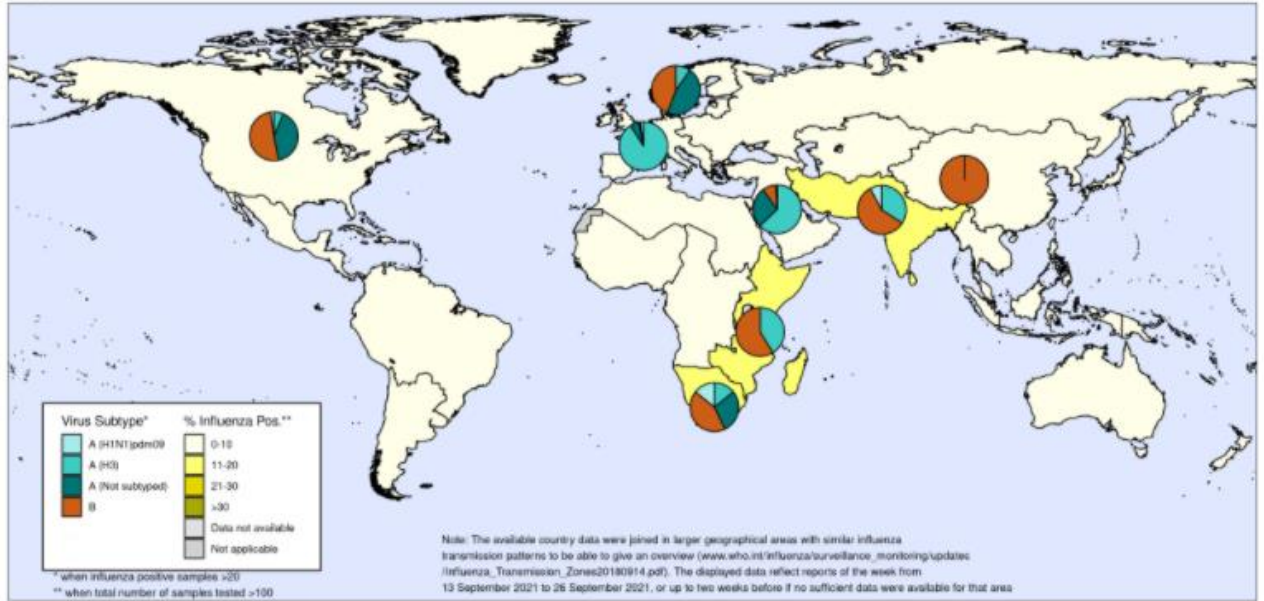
Virus Subtype*
A (H1N1)pdm09
A (H3)
A (Not subtyped)
B

% Influenza Pos.**
0-10
11-20
21-30
>30
Data not available
Not applicable

* when influenza positive samples >20
** when total number of samples tested >100

Note: The available country data were joined in larger geographical areas with similar influenza transmission patterns to be able to give an overview (www.who.int/influenza/surveillance_monitoring/updates/Influenza_Transmission_Zones20180914.pdf). The displayed data reflect reports of the week from 13 September 2021 to 26 September 2021, or up to two weeks before if no sufficient data were available for that area